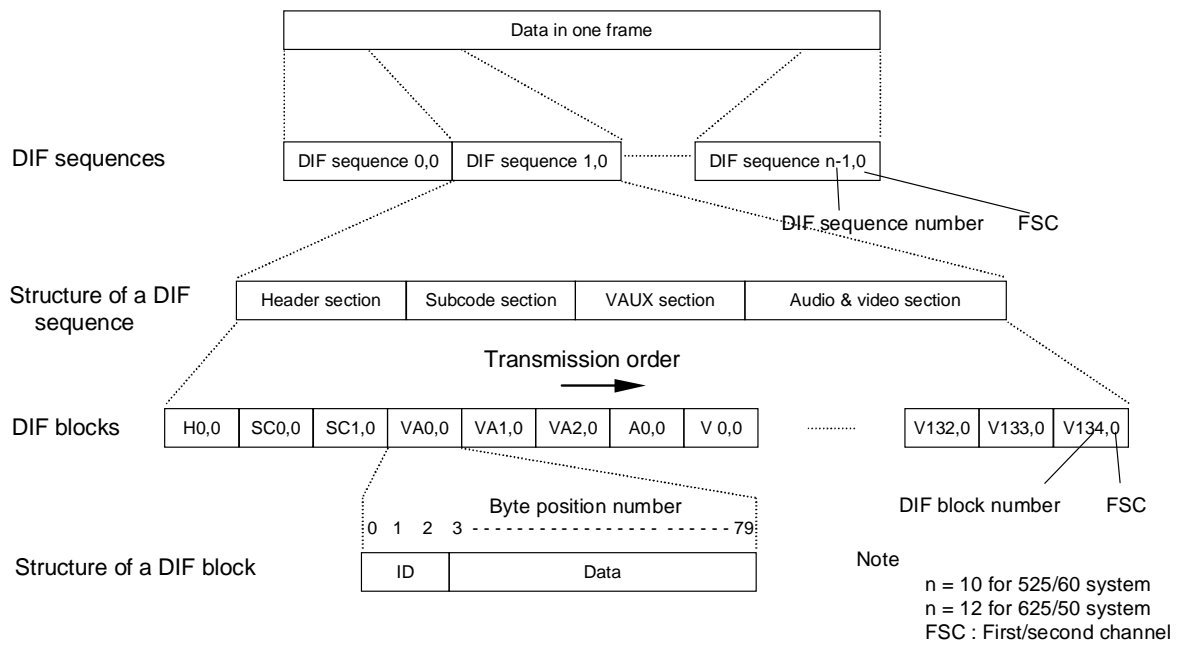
Data in one frame

DIF sequences

DIF sequence 0,0
DIF sequence 1,0
DIF sequence n-1,0

DIF sequence number
FSC

Structure of a DIF sequence

Header section
Subcode section
VAUX section
Audio & video section

Transmission order

DIF blocks

| H0,0 | SC0,0 | SC1,0 | VA0,0 | VA1,0 | VA2,0 | A0,0 | V 0,0 | V132,0 | V133,0 | V134,0 |
|---|---|---|---|---|---|---|---|---|---|---|

DIF block number
FSC

Byte position number
0 1 2 3 - - - - - - - - - - - - - - - - - - - - 79

Structure of a DIF block

| ID | Data |
|---|---|

Note
n = 10 for 525/60 system
n = 12 for 625/50 system
FSC : First/second channel